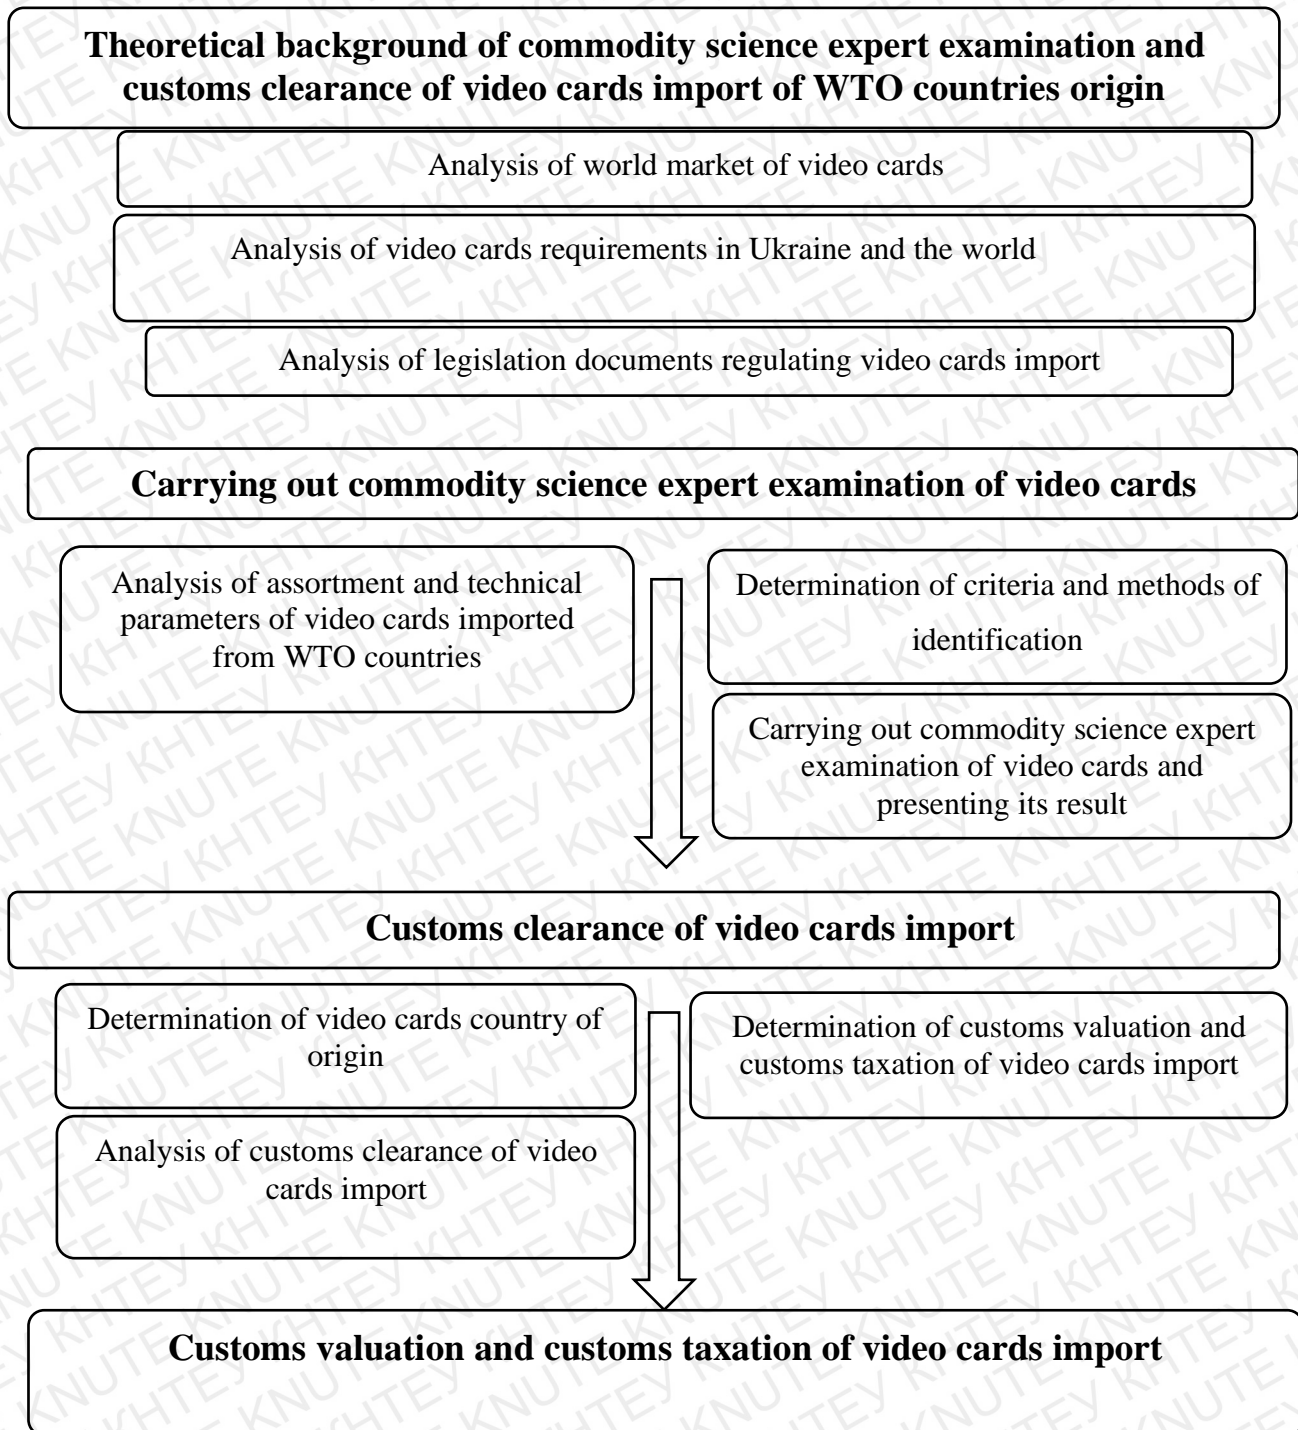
**Theoretical background of commodity science expert examination and customs clearance of video cards import of WTO countries origin**

Analysis of world market of video cards

Analysis of video cards requirements in Ukraine and the world

Analysis of legislation documents regulating video cards import

**Carrying out commodity science expert examination of video cards**

Analysis of assortment and technical parameters of video cards imported from WTO countries

Determination of criteria and methods of identification

Carrying out commodity science expert examination of video cards and presenting its result

**Customs clearance of video cards import**

Determination of video cards country of origin

Determination of customs valuation and customs taxation of video cards import

Analysis of customs clearance of video cards import

**Customs valuation and customs taxation of video cards import**